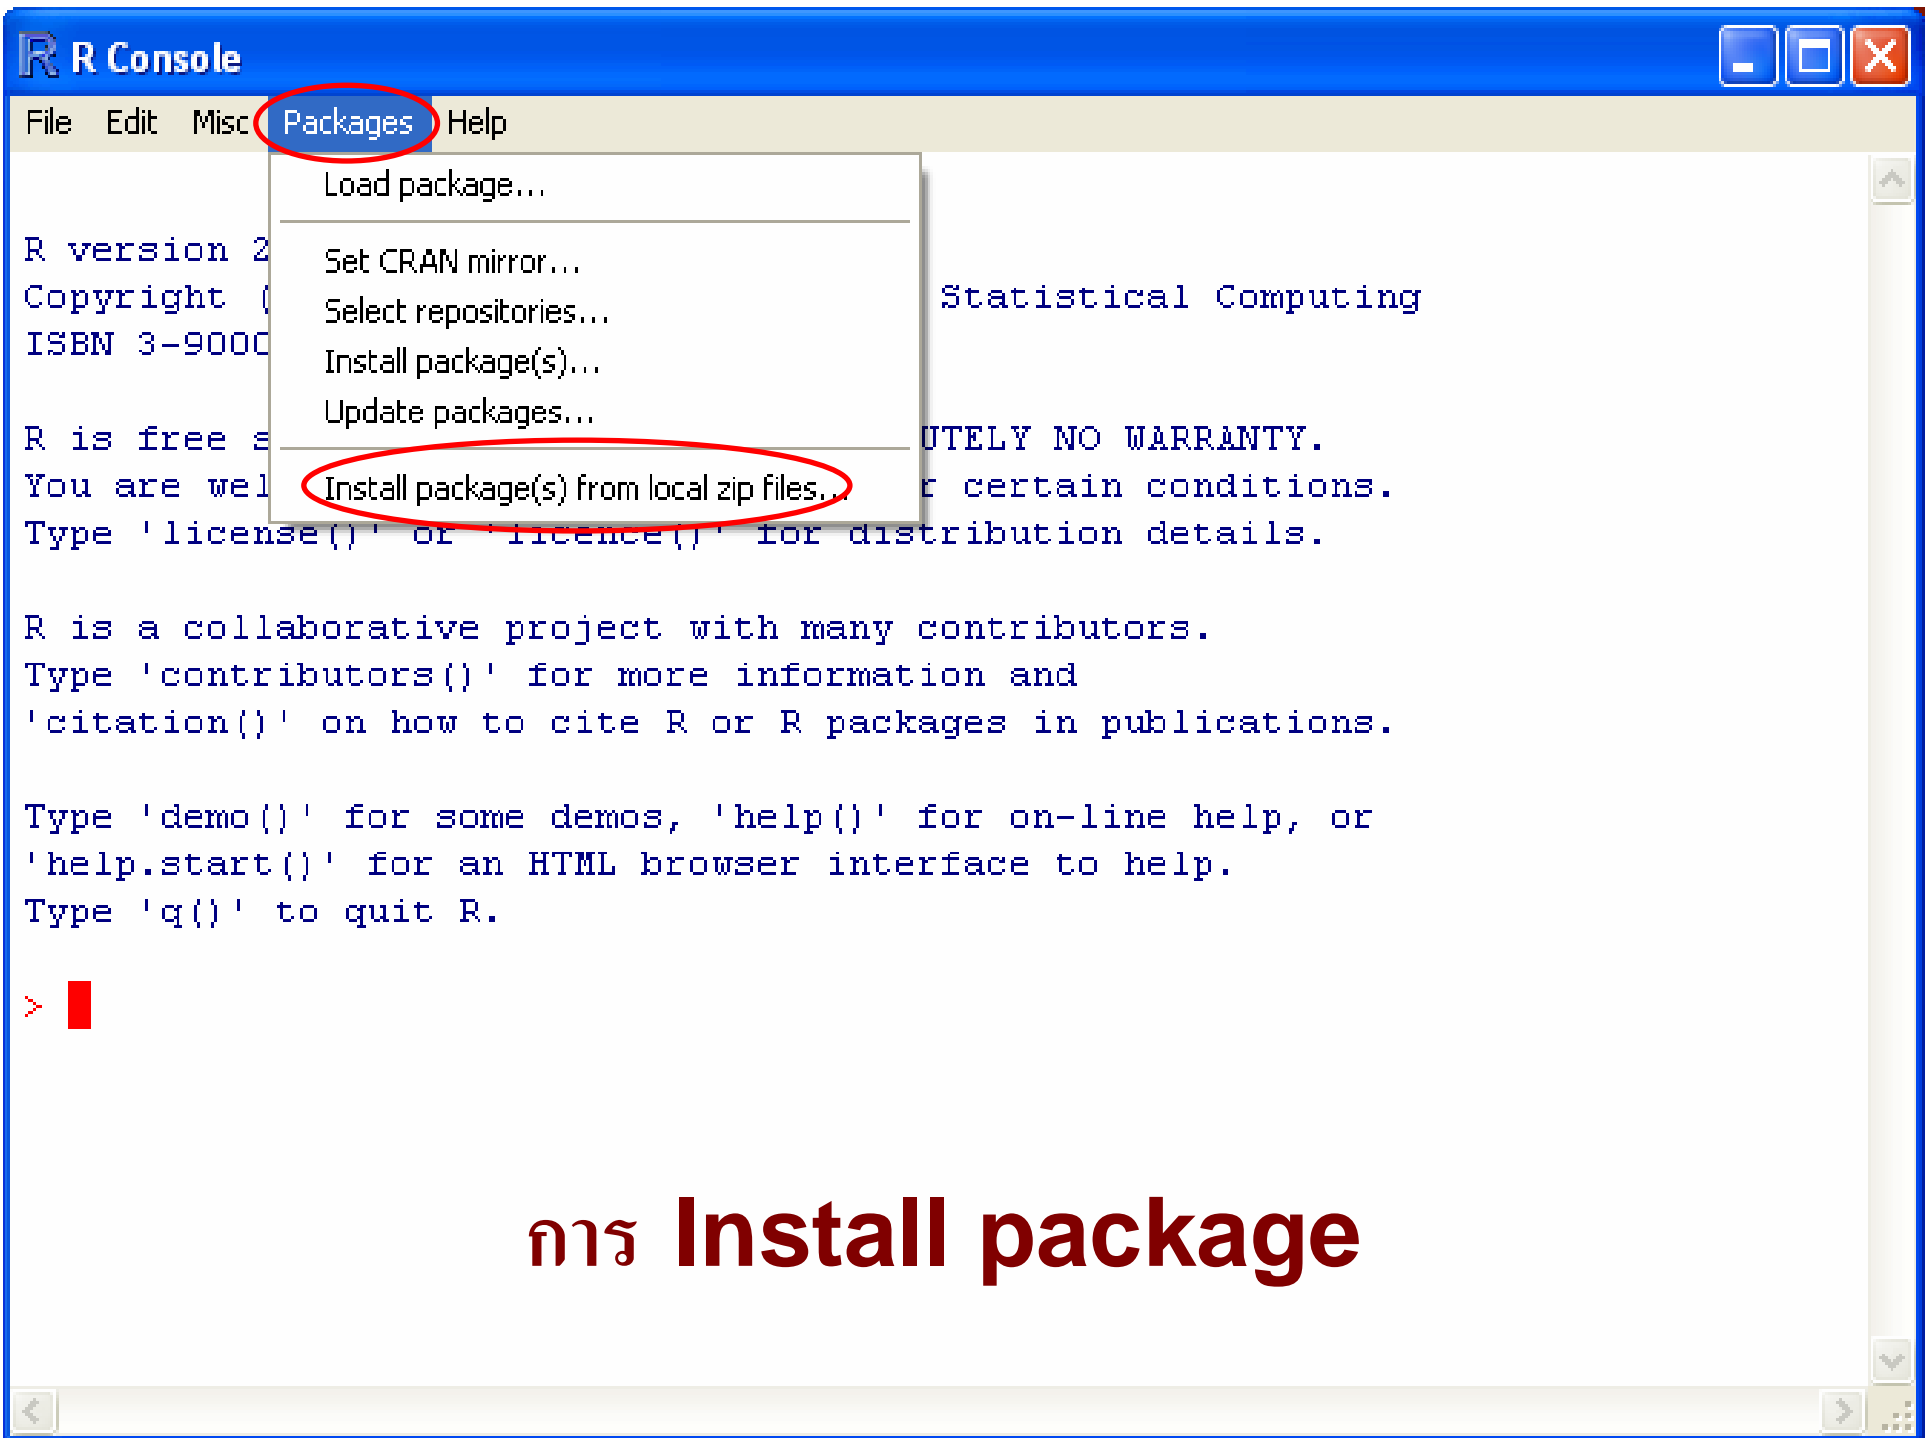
R Console

File Edit Misc Packages Help

Load package...

Set CRAN mirror...
Select repositories...
Install package(s)...
Update packages...

Install package(s) from local zip files...

R version 2
Copyright (
ISBN 3-9000

Statistical Computing

R is free s
You are wel
Type 'license()' or 'licence()' for distribution details.

UTELY NO WARRANTY.
r certain conditions.

R is a collaborative project with many contributors.
Type 'contributors()' for more information and
'citation()' on how to cite R or R packages in publications.

Type 'demo()' for some demos, 'help()' for on-line help, or
'help.start()' for an HTML browser interface to help.
Type 'q()' to quit R.

>

การ Install package